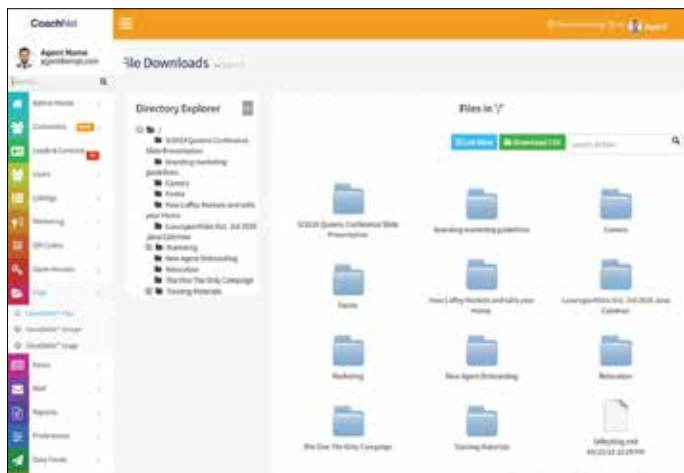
CoachNet

Agent Name
agent@email.com

ile Downloads

Admin Home
Contacts
Leads & Contacts
Users
Listings
Marketing
Gift Cards
Open Houses
Files
Downloads Files
Downloads Groups
Downloads Logs
News
Mail
Reports
Preferences
Data Feeds

Directory Explorer

/
5/2020 Queens Conference Slide Presentation
branding marketing guidelines
Careers
Forms
How Laffey Markets and sells your Home
Losongeo/Kidio Oct. 2nd 2020 Jane Coleman
Marketing
New Agent Onboarding
Relocation
The One The Only Campaign
Training Materials

Files in '/'

List View
Download List

5/2020 Queens Conference Slide Presentation
branding marketing guidelines
Careers
Forms
How Laffey Markets and sells your Home
Losongeo/Kidio Oct. 2nd 2020 Jane Coleman
Marketing
New Agent Onboarding
Relocation
The One The Only Campaign
Training Materials
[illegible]